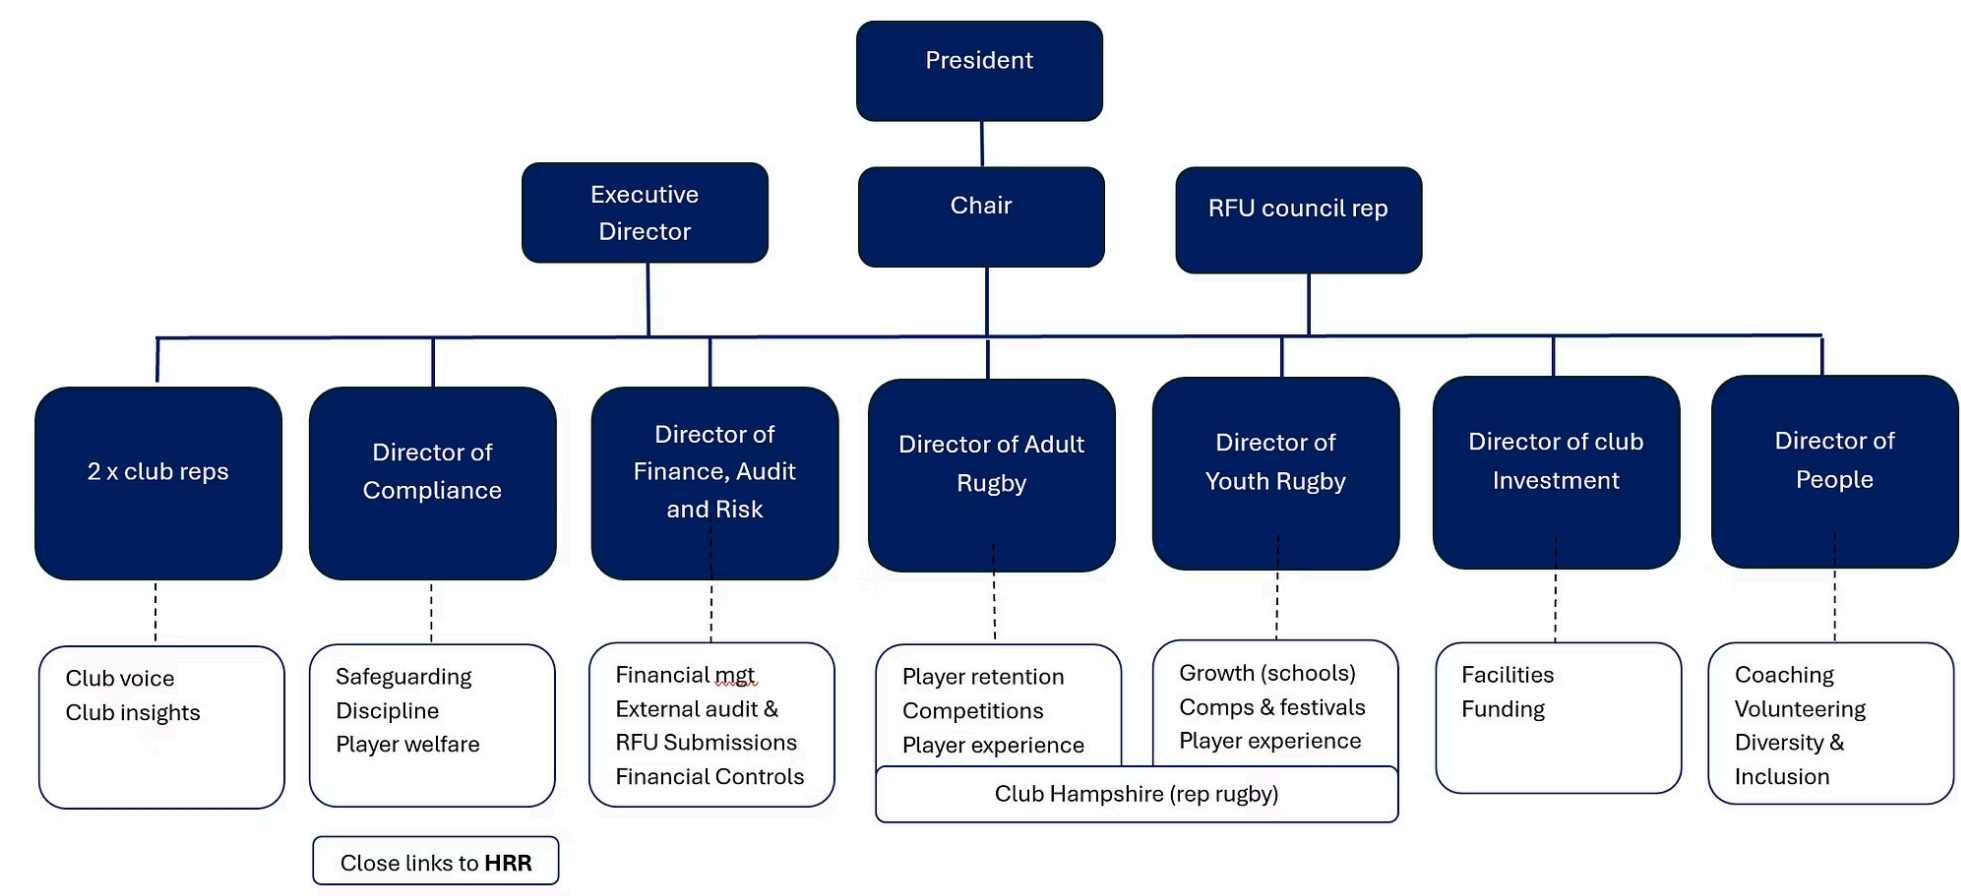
President

Executive Director

Chair

RFU council rep

2 x club reps

Director of Compliance

Director of Finance, Audit and Risk

Director of Adult Rugby

Director of Youth Rugby

Director of club Investment

Director of People

Club voice
Club insights

Safeguarding
Discipline
Player welfare

Financial mgt
External audit &
RFU Submissions
Financial Controls

Player retention
Competitions
Player experience

Growth (schools)
Comps & festivals
Player experience

Club Hampshire (rep rugby)

Facilities
Funding

Coaching
Volunteering
Diversity &
Inclusion

Close links to **HRR**